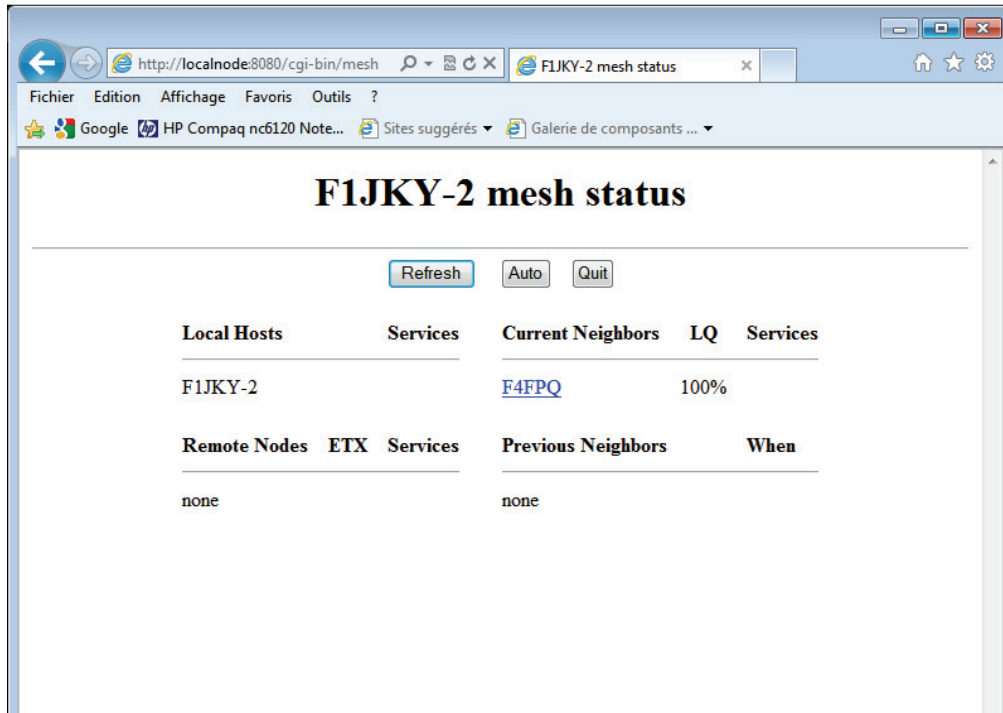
http://localnode:8080/cgi-bin/mesh
F1JKY-2 mesh status ×

Fichier Edition Affichage Favoris Outils ?

Google HP Compaq nc6120 Note... Sites suggérés ▾ Galerie de composants ... ▾

F1JKY-2 mesh status

Refresh Auto Quit

| Local Hosts | | Services | Current Neighbors | LQ | Services |
|---|---|---|---|---|---|
| F1JKY-2 | | | F4FPQ | 100% | |
| **Remote Nodes** | **ETX** | **Services** | **Previous Neighbors** | | **When** |
| none | | | none | | |